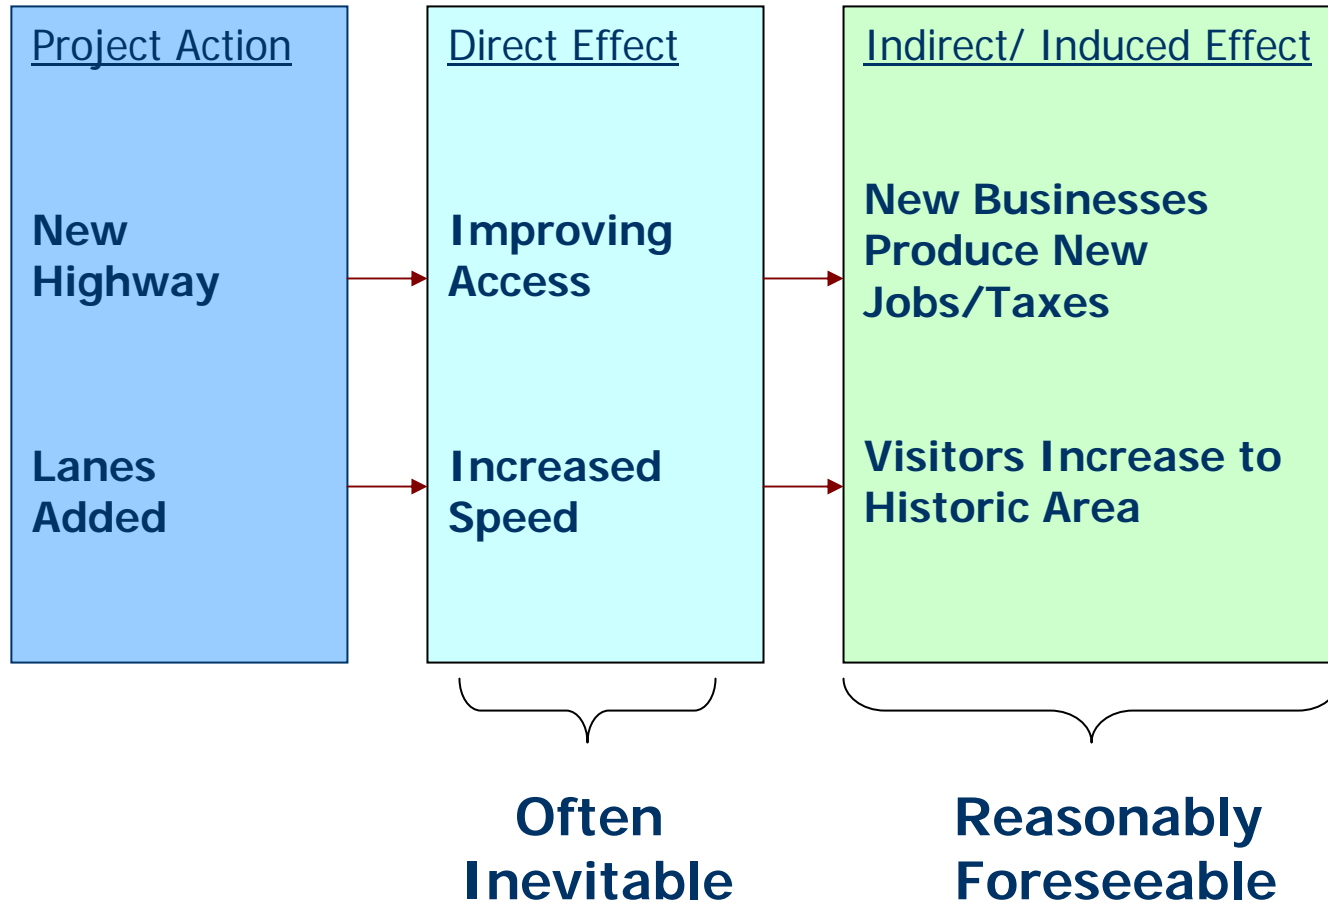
Project Action

New Highway

Lanes Added

Direct Effect

Improving Access

Increased Speed

Indirect/ Induced Effect

New Businesses Produce New Jobs/Taxes

Visitors Increase to Historic Area

Often Inevitable

Reasonably Foreseeable